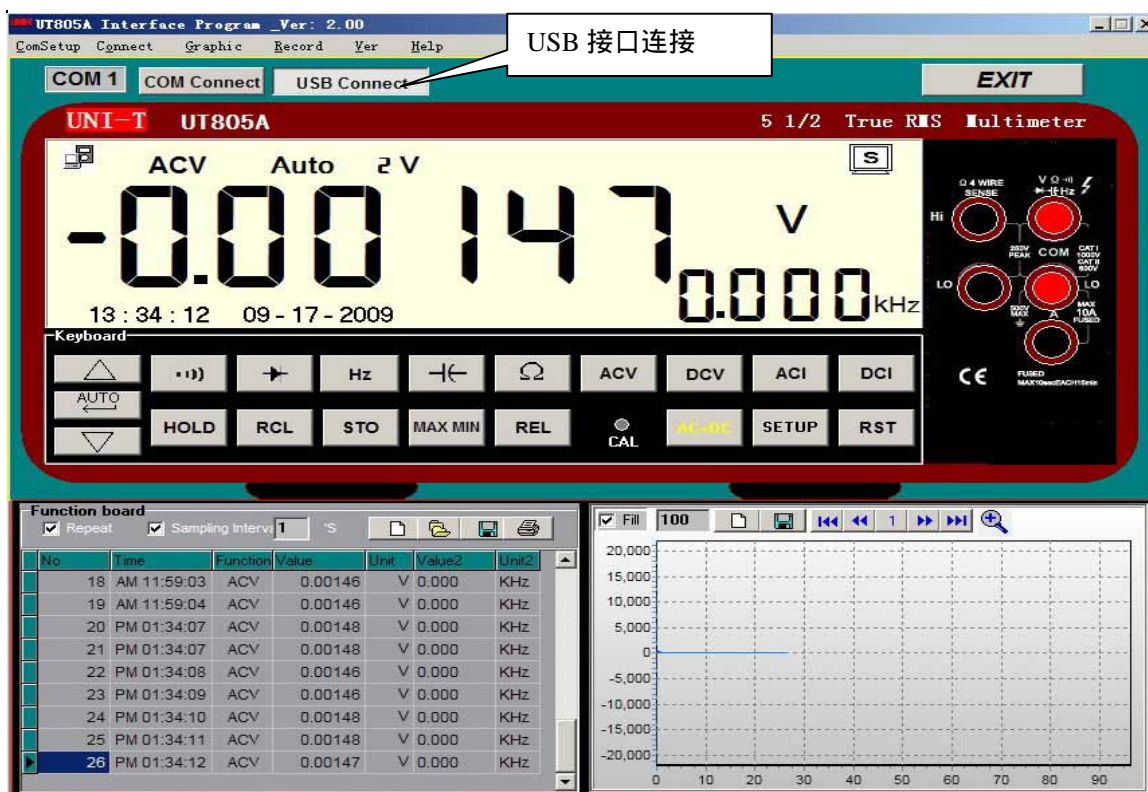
UT805A Interface Program _Ver: 2.00

ComSetup Connect Graphic Record Ver Help

USB 接口连接

COM 1 COM Connect USB Connect

EXIT

UNI-T UT805A

5 1/2 True RMS Multimeter

ACV Auto 2 V

S

-0.00147 V

0.000 kHz

13 : 34 : 12 09 - 17 - 2009

Ω 4 WIRE SENSE

V Ω Hz

Hi

250V PEAK

COM

CAT I 1000V CAT II 600V

LO

LO

500V MAX

A

MAX 10A FUSED

FUSED MAX10secEACH15min

CE

Keyboard

AUTO

HOLD RCL STO MAX MIN REL CAL AC+DC SETUP RST

Hz Ω ACV DCV ACI DCI

Function board

Repeat Sampling Interva 1 'S

| No | Time | Function | Value | Unit | Value2 | Unit2 |
|---|---|---|---|---|---|---|
| 18 | AM 11:59:03 | ACV | 0.00146 | V | 0.000 | KHz |
| 19 | AM 11:59:04 | ACV | 0.00146 | V | 0.000 | KHz |
| 20 | PM 01:34:07 | ACV | 0.00148 | V | 0.000 | KHz |
| 21 | PM 01:34:07 | ACV | 0.00148 | V | 0.000 | KHz |
| 22 | PM 01:34:08 | ACV | 0.00146 | V | 0.000 | KHz |
| 23 | PM 01:34:09 | ACV | 0.00146 | V | 0.000 | KHz |
| 24 | PM 01:34:10 | ACV | 0.00148 | V | 0.000 | KHz |
| 25 | PM 01:34:11 | ACV | 0.00148 | V | 0.000 | KHz |
| 26 | PM 01:34:12 | ACV | 0.00147 | V | 0.000 | KHz |

Fill 100 1

20,000 15,000 10,000 5,000 0 -5,000 -10,000 -15,000 -20,000

0 10 20 30 40 50 60 70 80 90